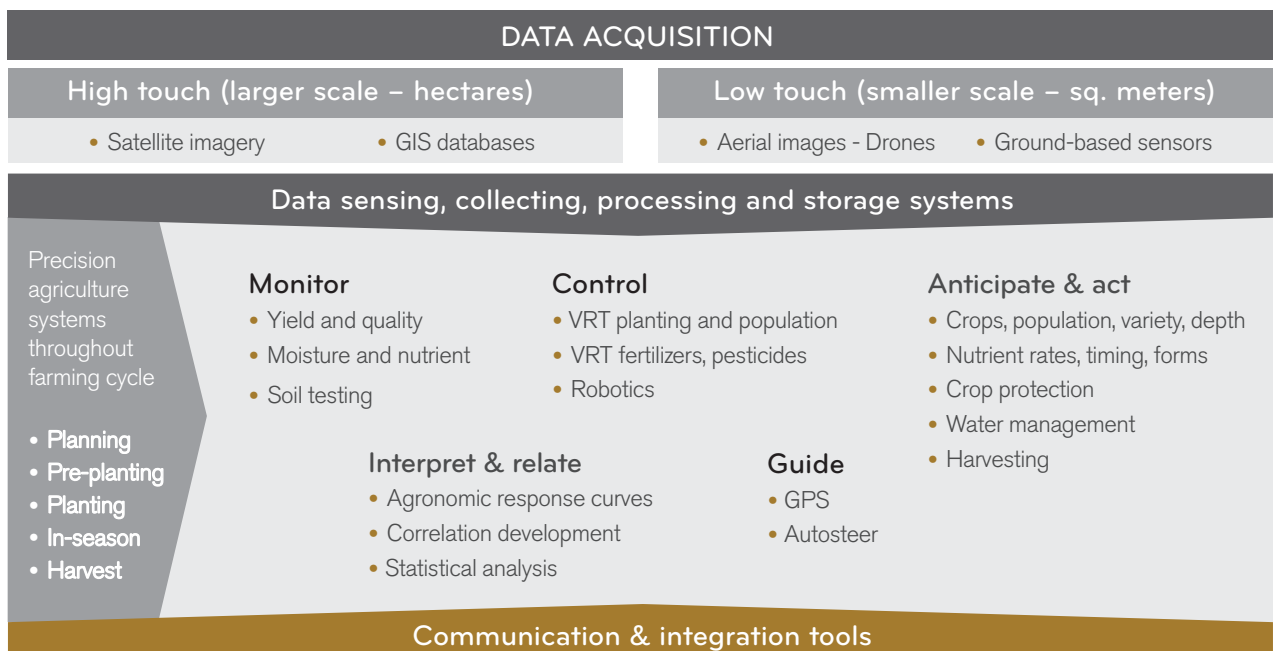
DATA ACQUISITION

High touch (larger scale – hectares)

• Satellite imagery
• GIS databases

Low touch (smaller scale – sq. meters)

• Aerial images - Drones
• Ground-based sensors

Data sensing, collecting, processing and storage systems

Precision agriculture systems throughout farming cycle

• Planning
• Pre-planting
• Planting
• In-season
• Harvest

Monitor
• Yield and quality
• Moisture and nutrient
• Soil testing

Control
• VRT planting and population
• VRT fertilizers, pesticides
• Robotics

Anticipate & act
• Crops, population, variety, depth
• Nutrient rates, timing, forms
• Crop protection
• Water management
• Harvesting

Interpret & relate
• Agronomic response curves
• Correlation development
• Statistical analysis

Guide
• GPS
• Autosteer

Communication & integration tools